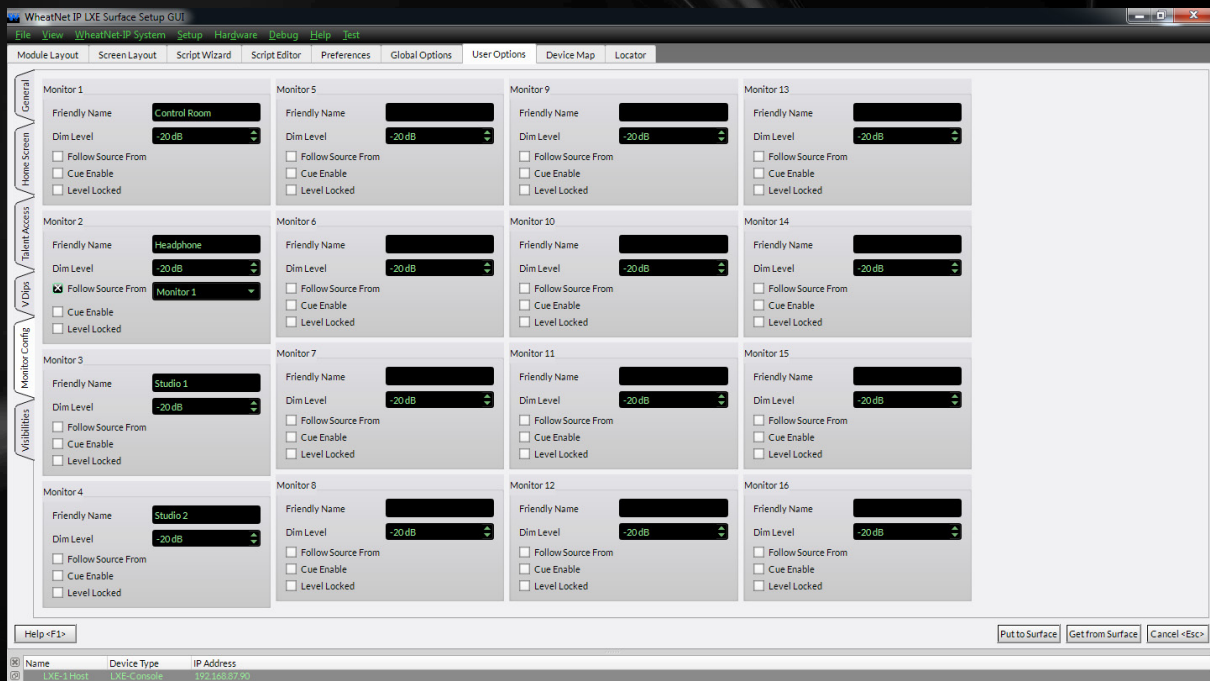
WheatNet IP LXE Surface Setup GUI

File View WheatNet-IP System Setup Hardware Debug Help Test

Module Layout | Screen Layout | Script Wizard | Script Editor | Preferences | Global Options | User Options | Device Map | Locator

General | Home Screen | Talent Access | V Dips | Monitor Config | Visibilities

Monitor 1
Friendly Name Control Room
Dim Level -20 dB
Follow Source From
Cue Enable
Level Locked

Monitor 2
Friendly Name Headphone
Dim Level -20 dB
Follow Source From Monitor 1
Cue Enable
Level Locked

Monitor 3
Friendly Name Studio 1
Dim Level -20 dB
Follow Source From
Cue Enable
Level Locked

Monitor 4
Friendly Name Studio 2
Dim Level -20 dB
Follow Source From
Cue Enable
Level Locked

Monitor 5
Friendly Name
Dim Level -20 dB
Follow Source From
Cue Enable
Level Locked

Monitor 6
Friendly Name
Dim Level -20 dB
Follow Source From
Cue Enable
Level Locked

Monitor 7
Friendly Name
Dim Level -20 dB
Follow Source From
Cue Enable
Level Locked

Monitor 8
Friendly Name
Dim Level -20 dB
Follow Source From
Cue Enable
Level Locked

Monitor 9
Friendly Name
Dim Level -20 dB
Follow Source From
Cue Enable
Level Locked

Monitor 10
Friendly Name
Dim Level -20 dB
Follow Source From
Cue Enable
Level Locked

Monitor 11
Friendly Name
Dim Level -20 dB
Follow Source From
Cue Enable
Level Locked

Monitor 12
Friendly Name
Dim Level -20 dB
Follow Source From
Cue Enable
Level Locked

Monitor 13
Friendly Name
Dim Level -20 dB
Follow Source From
Cue Enable
Level Locked

Monitor 14
Friendly Name
Dim Level -20 dB
Follow Source From
Cue Enable
Level Locked

Monitor 15
Friendly Name
Dim Level -20 dB
Follow Source From
Cue Enable
Level Locked

Monitor 16
Friendly Name
Dim Level -20 dB
Follow Source From
Cue Enable
Level Locked

Help <F1>
Put to Surface | Get from Surface | Cancel <Esc>

| Name | Device Type | IP Address |
|---|---|---|
| LXE-1 Host | LXE-Console | 192.168.87.90 |